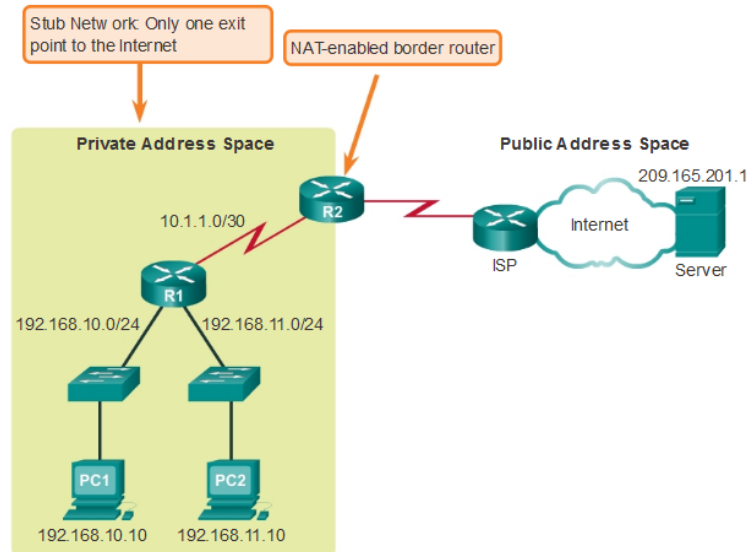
Stub Netw ork: Only one exit point to the Internet

NAT-enabled border router

Private Address Space

Public Address Space

209.165.201.1

R2

10.1.1.0/30

Internet

ISP

Server

R1

192.168.10.0/24

192.168.11.0/24

PC1

PC2

192.168.10.10

192.168.11.10